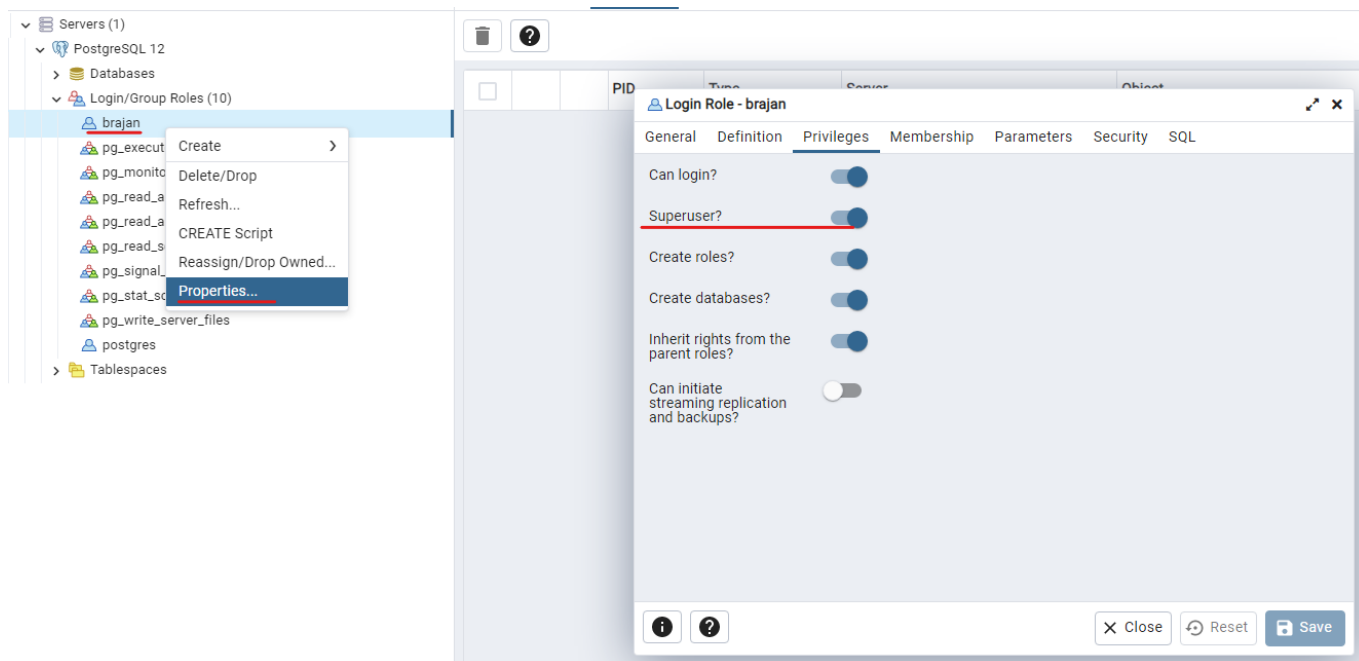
Servers (1)
PostgreSQL 12
Databases
Login/Group Roles (10)
brajan
pg_execut
pg_monito
pg_read_a
pg_read_a
pg_read_s
pg_signal_
pg_stat_sc
pg_write_server_files
postgres
Tablespaces

Create
Delete/Drop
Refresh...
CREATE Script
Reassign/Drop Owned...
Properties...

PID Type Server Object

Login Role - brajan

General Definition Privileges Membership Parameters Security SQL

Can login?
Superuser?
Create roles?
Create databases?
Inherit rights from the parent roles?
Can initiate streaming replication and backups?

Close Reset Save